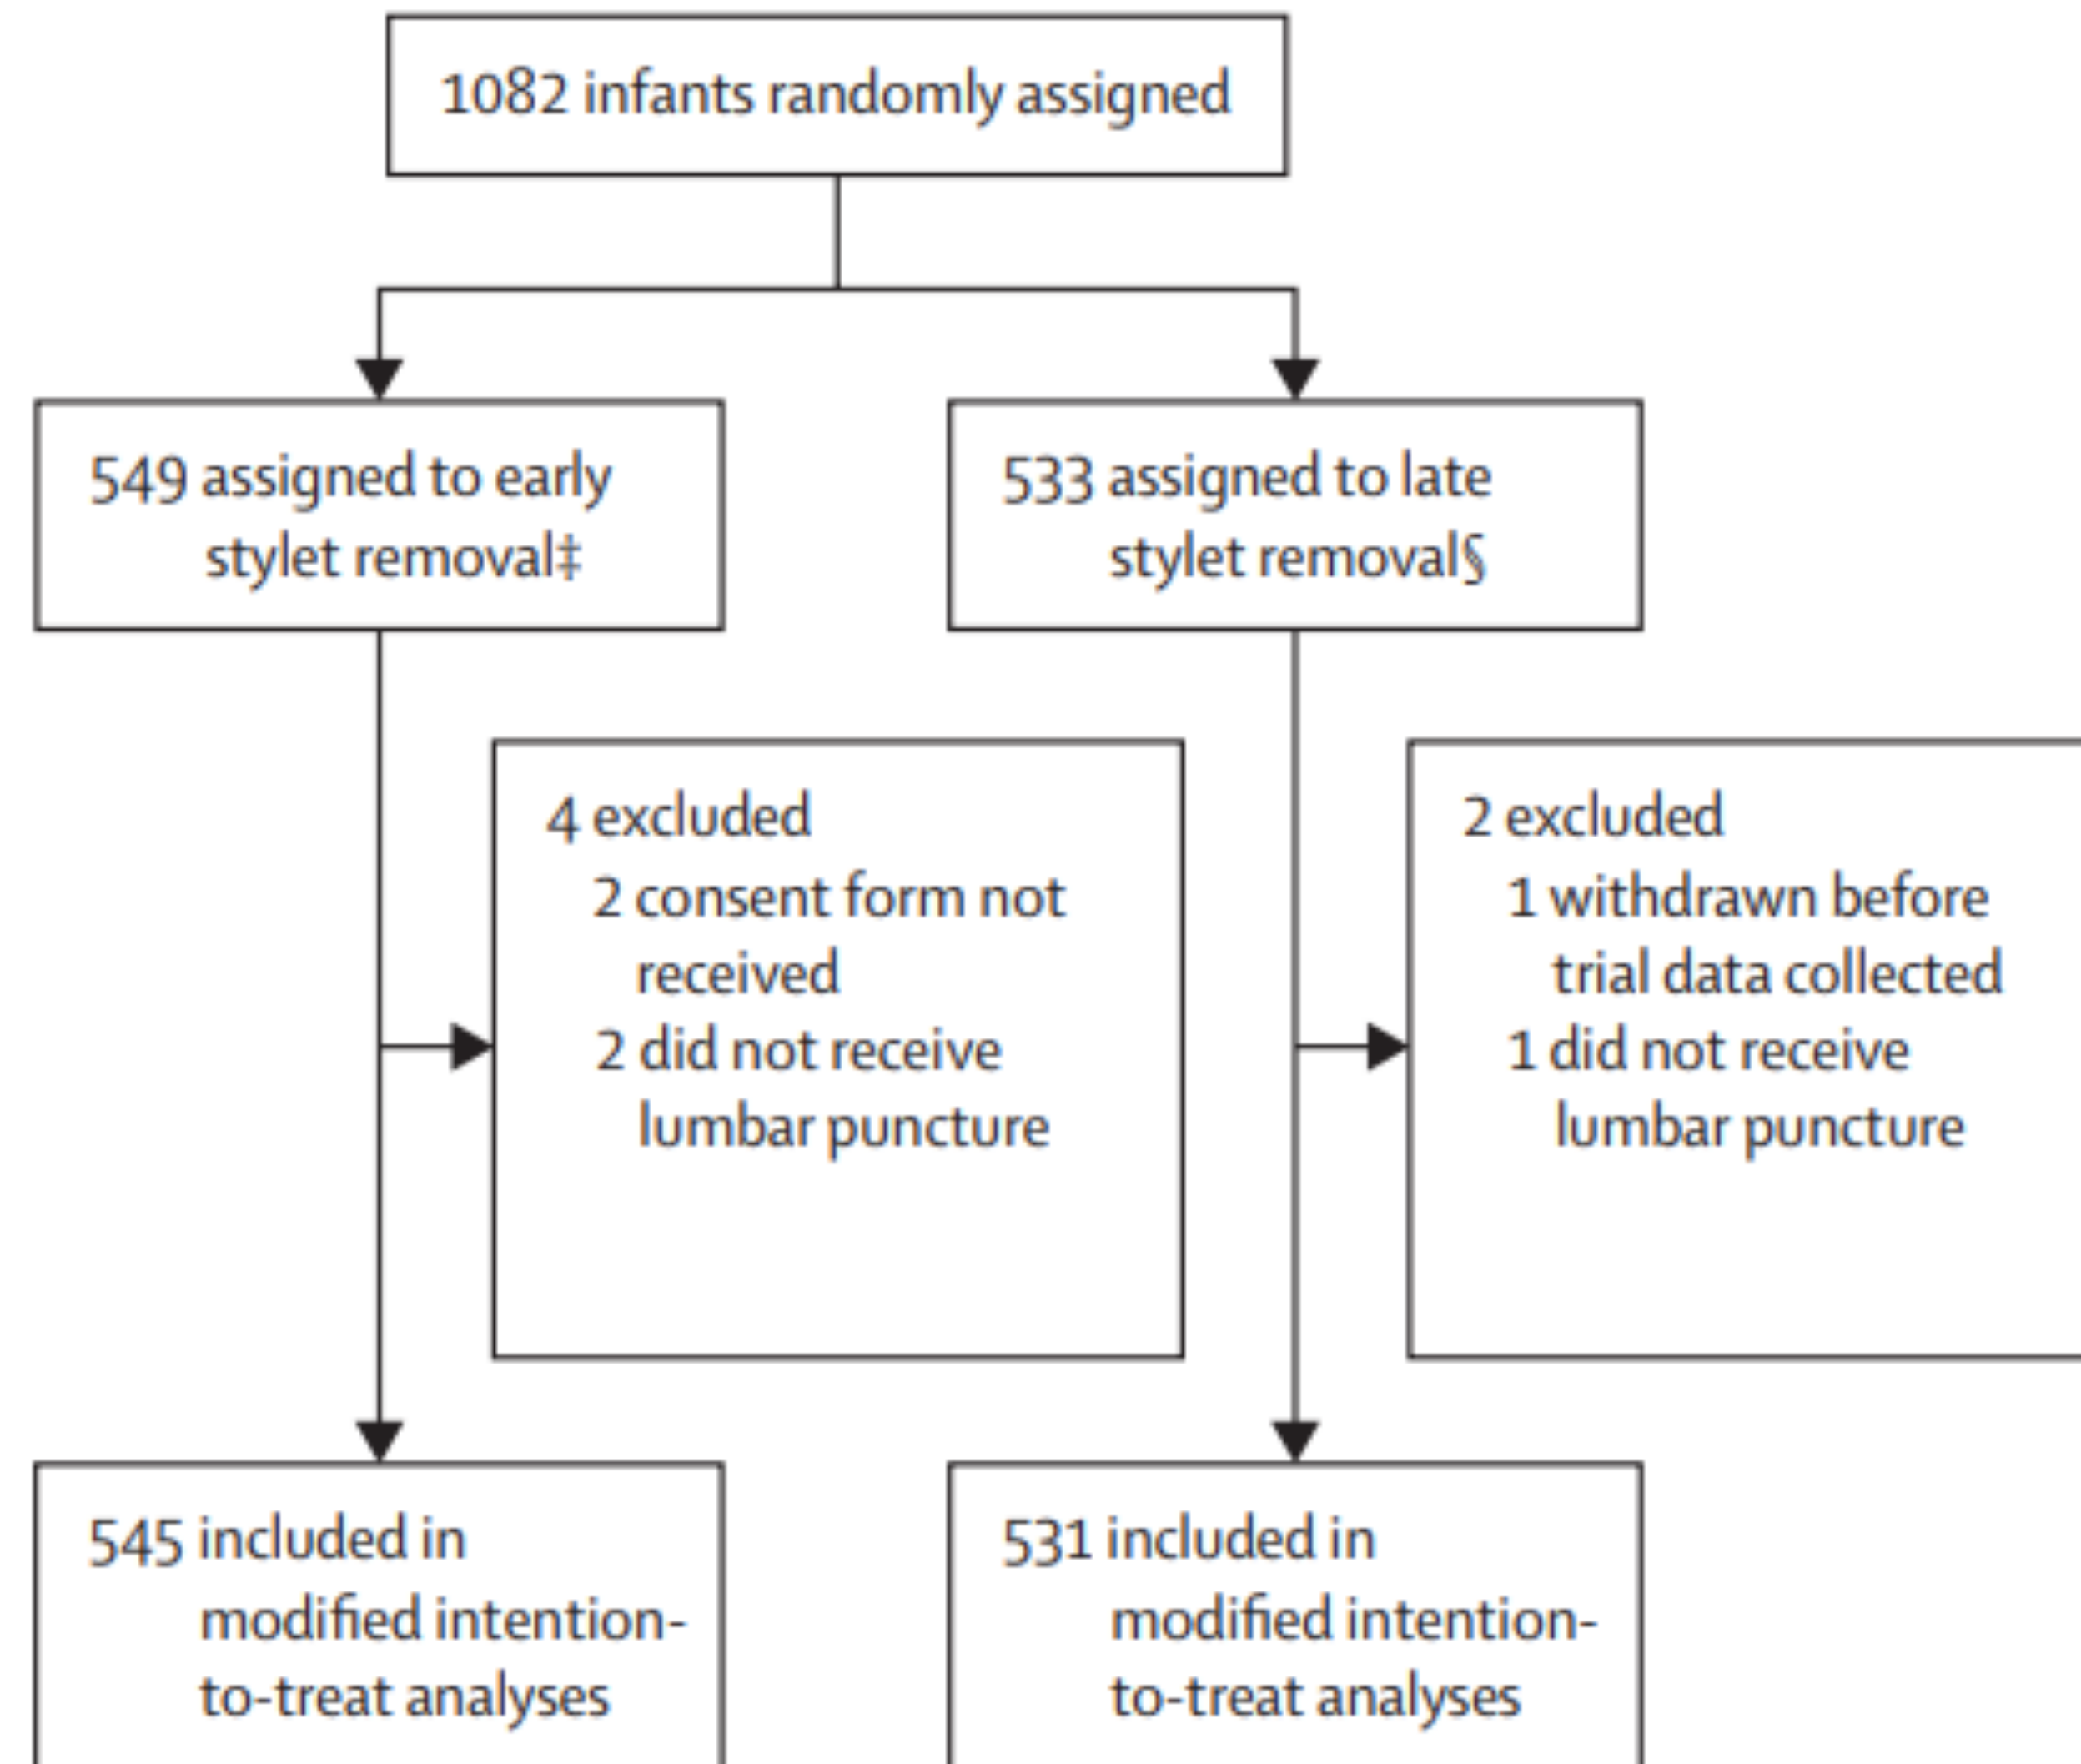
1082 infants randomly assigned

549 assigned to early stylet removal‡

533 assigned to late stylet removal§

4 excluded
2 consent form not received
2 did not receive lumbar puncture

2 excluded
1 withdrawn before trial data collected
1 did not receive lumbar puncture

545 included in modified intention-to-treat analyses

531 included in modified intention-to-treat analyses